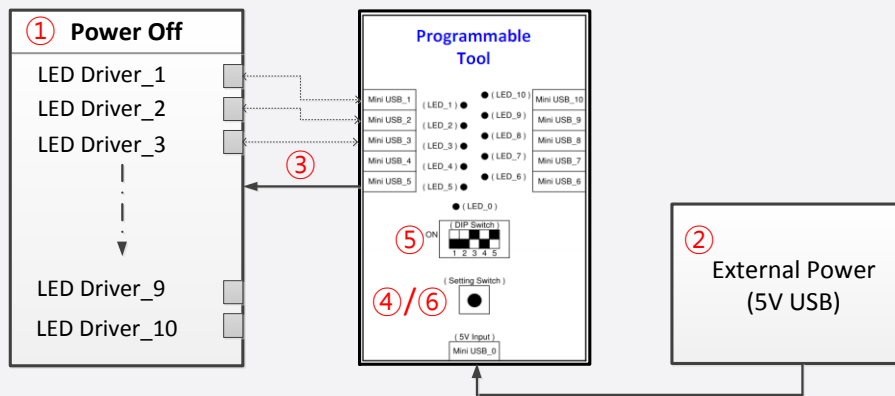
① Power Off

LED Driver_1
LED Driver_2
LED Driver_3
LED Driver_9
LED Driver_10

③

Programmable Tool

Mini USB_1
Mini USB_2
Mini USB_3
Mini USB_4
Mini USB_5

( LED_1 )
( LED_2 )
( LED_3 )
( LED_4 )
( LED_5 )

( LED_10 )
( LED_9 )
( LED_8 )
( LED_7 )
( LED_6 )

Mini USB_10
Mini USB_9
Mini USB_8
Mini USB_7
Mini USB_6

( LED_0 )

⑤ ON
DIP Switch
1 2 3 4 5

④/⑥
( Setting Switch )

( 5V Input )
Mini USB_0

②
External Power
(5V USB)